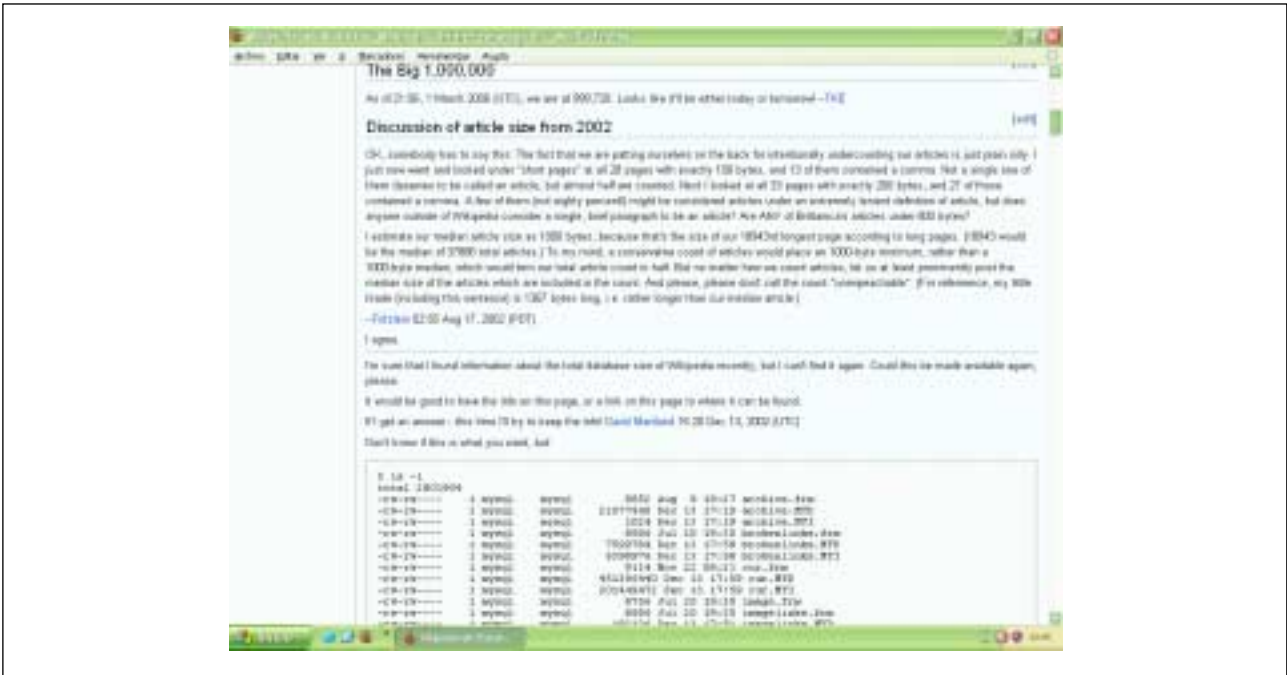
The Big 1,000,000

As of 21:56, 1 March 2006 (UTC), we are at 999,738. Looks like it'll be either today or tomorrow! --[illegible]

Discussion of article size from 2002

[edit]

OK, somebody has to say this. The fact that we are patting ourselves on the back for intentionally undercounting our articles is just plain silly. I just now went and looked under "short pages" at all 28 pages with exactly 100 bytes, and 13 of them contained a comma. Not a single one of them deserves to be called an article, but almost half are counted. Next I looked at all 23 pages with exactly 200 bytes, and 21 of those contained a comma. A few of them (not eighty percent) might be considered articles under an extremely lenient definition of article, but does anyone outside of Wikipedia consider a single, brief paragraph to be an article? Are ANY of Britannica's articles under 800 bytes?

I estimate our median article size as 1300 bytes, because that's the size of our 18943rd longest page according to long pages. (18943 would be the median of 37886 total articles.) To my mind, a conservative count of articles would place an 1000-byte minimum, rather than a 1000-byte median, which would trim our total article count in half. But no matter how we count articles, let us at least prominently post the median size of the articles which are included in the count. And please, please don't call the count "unimpeachable". (For reference, my little tirade (including this sentence) is 1367 bytes long, i.e. rather longer than our median article.)

--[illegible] 02:50 Aug 17, 2002 (PDT)

I agree.

I'm sure that I found information about the total database size of Wikipedia recently, but I can't find it again. Could this be made available again, please.

It would be good to have the info on this page, or a link on this page to where it can be found.

If I get an answer - this time I'll try to keep the info! David Martland 16:28 Dec 13, 2002 (UTC)

Don't know if this is what you want, but:

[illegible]